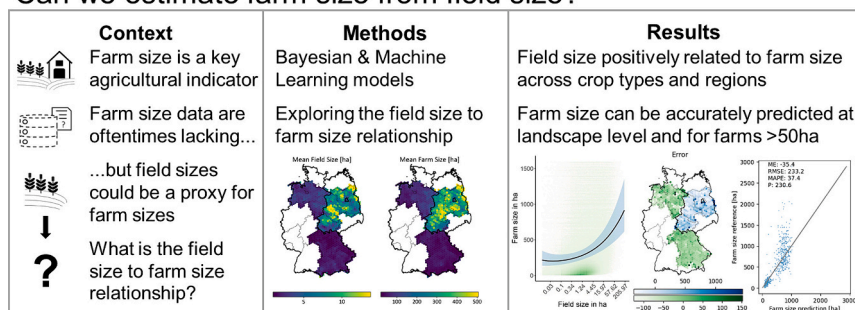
Can we estimate farm size from field size?

Context

Farm size is a key agricultural indicator

Farm size data are oftentimes lacking...

...but field sizes could be a proxy for farm sizes

What is the field size to farm size relationship?

Methods

Bayesian & Machine Learning models

Exploring the field size to farm size relationship

Mean Field Size [ha]

5 10

Mean Farm Size [ha]

100 200 300 400 500

Results

Field size positively related to farm size across crop types and regions

Farm size can be accurately predicted at landscape level and for farms >50ha

Farm size in ha

Field size in ha

0.05 0.15 0.54 1.94 4.45 16.97 67.62 205.97

Error

0 500 1000

−100 −50 0 50 100 150

ME: -35.4
RMSE: 233.2
MAPE: 37.4
P: 230.6

Farm size reference [ha]

Farm size prediction [ha]

0 1000 2000 3000

3000